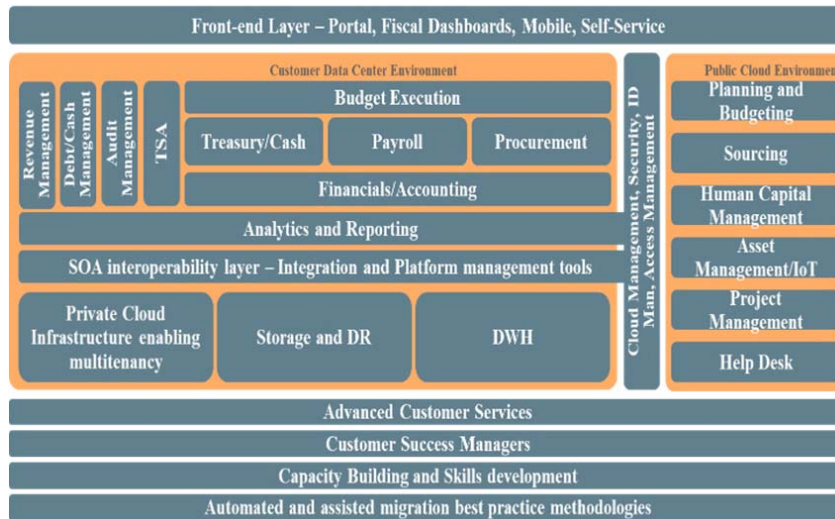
Front-end Layer – Portal, Fiscal Dashboards, Mobile, Self-Service

Customer Data Center Environment

Revenue Management

Debt/Cash Management

Audit Management

TSA

Budget Execution

Treasury/Cash

Payroll

Procurement

Financials/Accounting

Analytics and Reporting

SOA interoperability layer – Integration and Platform management tools

Private Cloud Infrastructure enabling multitenancy

Storage and DR

DWH

Cloud Management, Security, ID Man, Access Management

Public Cloud Environmen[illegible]

Planning and Budgeting

Sourcing

Human Capital Management

Asset Management/IoT

Project Management

Help Desk

Advanced Customer Services

Customer Success Managers

Capacity Building and Skills development

Automated and assisted migration best practice methodologies